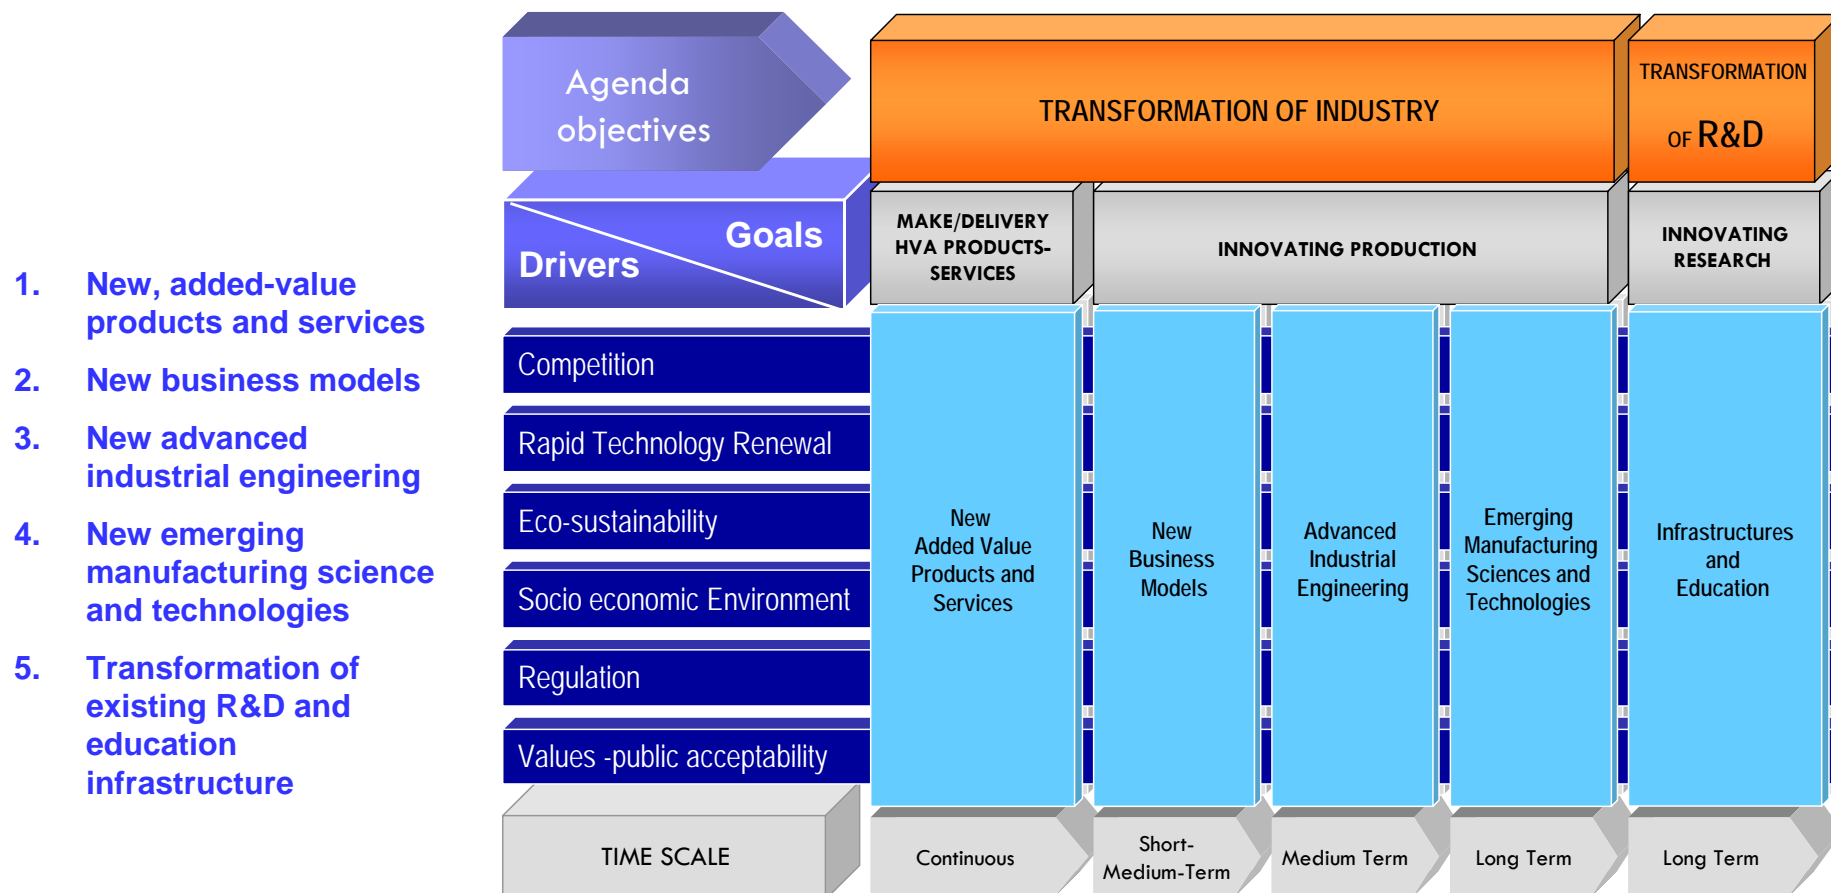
1. New, added-value products and services

2. New business models

3. New advanced industrial engineering

4. New emerging manufacturing science and technologies

5. Transformation of existing R&D and education infrastructure

Agenda objectives

Goals

Drivers

TRANSFORMATION OF INDUSTRY

TRANSFORMATION OF R&D

MAKE/DELIVERY HVA PRODUCTS-SERVICES

INNOVATING PRODUCTION

INNOVATING RESEARCH

Competition

Rapid Technology Renewal

Eco-sustainability

Socio economic Environment

Regulation

Values -public acceptability

New Added Value Products and Services

New Business Models

Advanced Industrial Engineering

Emerging Manufacturing Sciences and Technologies

Infrastructures and Education

TIME SCALE

Continuous

Short-Medium-Term

Medium Term

Long Term

Long Term